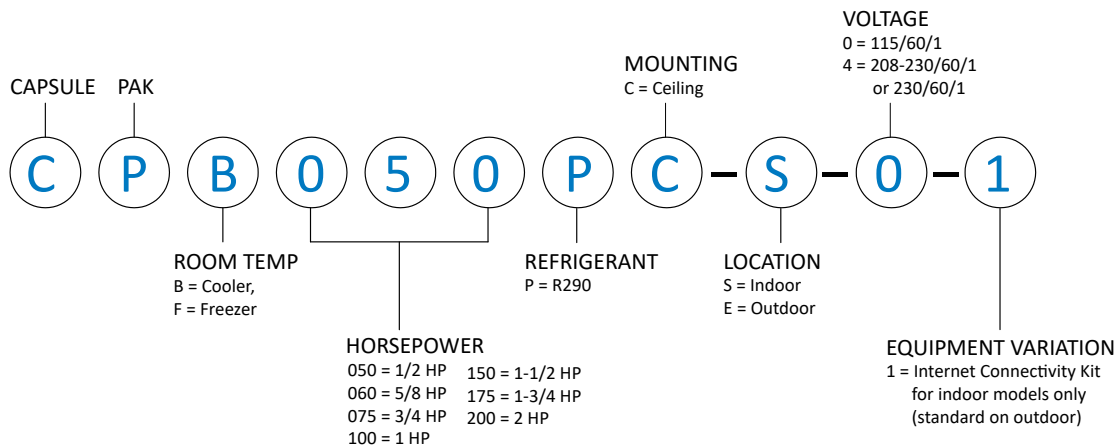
VOLTAGE
0 = 115/60/1
4 = 208-230/60/1
or 230/60/1

MOUNTING
C = Ceiling

CAPSULE

PAK

C P B 0 5 0 P C – S – 0 – 1

ROOM TEMP
B = Cooler,
F = Freezer

REFRIGERANT
P = R290

LOCATION
S = Indoor
E = Outdoor

HORSEPOWER
050 = 1/2 HP
060 = 5/8 HP
075 = 3/4 HP
100 = 1 HP
150 = 1-1/2 HP
175 = 1-3/4 HP
200 = 2 HP

EQUIPMENT VARIATION
1 = Internet Connectivity Kit for indoor models only (standard on outdoor)